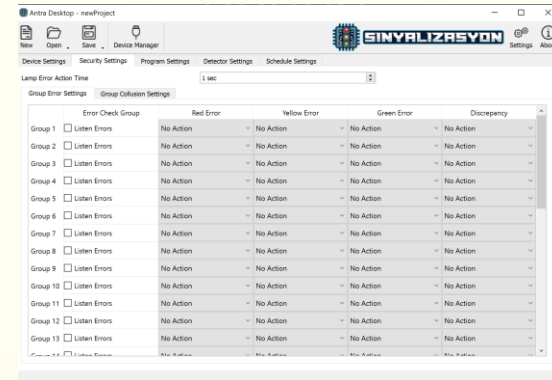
Antra Desktop - newProject

New Open Save Device Manager

SINYALIZASYON Settings About

Device Settings Security Settings Program Settings Detector Settings Schedule Settings

Lamp Error Action Time 1 sec

Group Error Settings Group Collusion Settings

| | Error Check Group | Red Error | Yellow Error | Green Error | Discrepancy |
|---|---|---|---|---|---|
| Group 1 | Listen Errors | No Action | No Action | No Action | No Action |
| Group 2 | Listen Errors | No Action | No Action | No Action | No Action |
| Group 3 | Listen Errors | No Action | No Action | No Action | No Action |
| Group 4 | Listen Errors | No Action | No Action | No Action | No Action |
| Group 5 | Listen Errors | No Action | No Action | No Action | No Action |
| Group 6 | Listen Errors | No Action | No Action | No Action | No Action |
| Group 7 | Listen Errors | No Action | No Action | No Action | No Action |
| Group 8 | Listen Errors | No Action | No Action | No Action | No Action |
| Group 9 | Listen Errors | No Action | No Action | No Action | No Action |
| Group 10 | Listen Errors | No Action | No Action | No Action | No Action |
| Group 11 | Listen Errors | No Action | No Action | No Action | No Action |
| Group 12 | Listen Errors | No Action | No Action | No Action | No Action |
| Group 13 | Listen Errors | No Action | No Action | No Action | No Action |
| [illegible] | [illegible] | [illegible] | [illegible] | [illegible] | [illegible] |